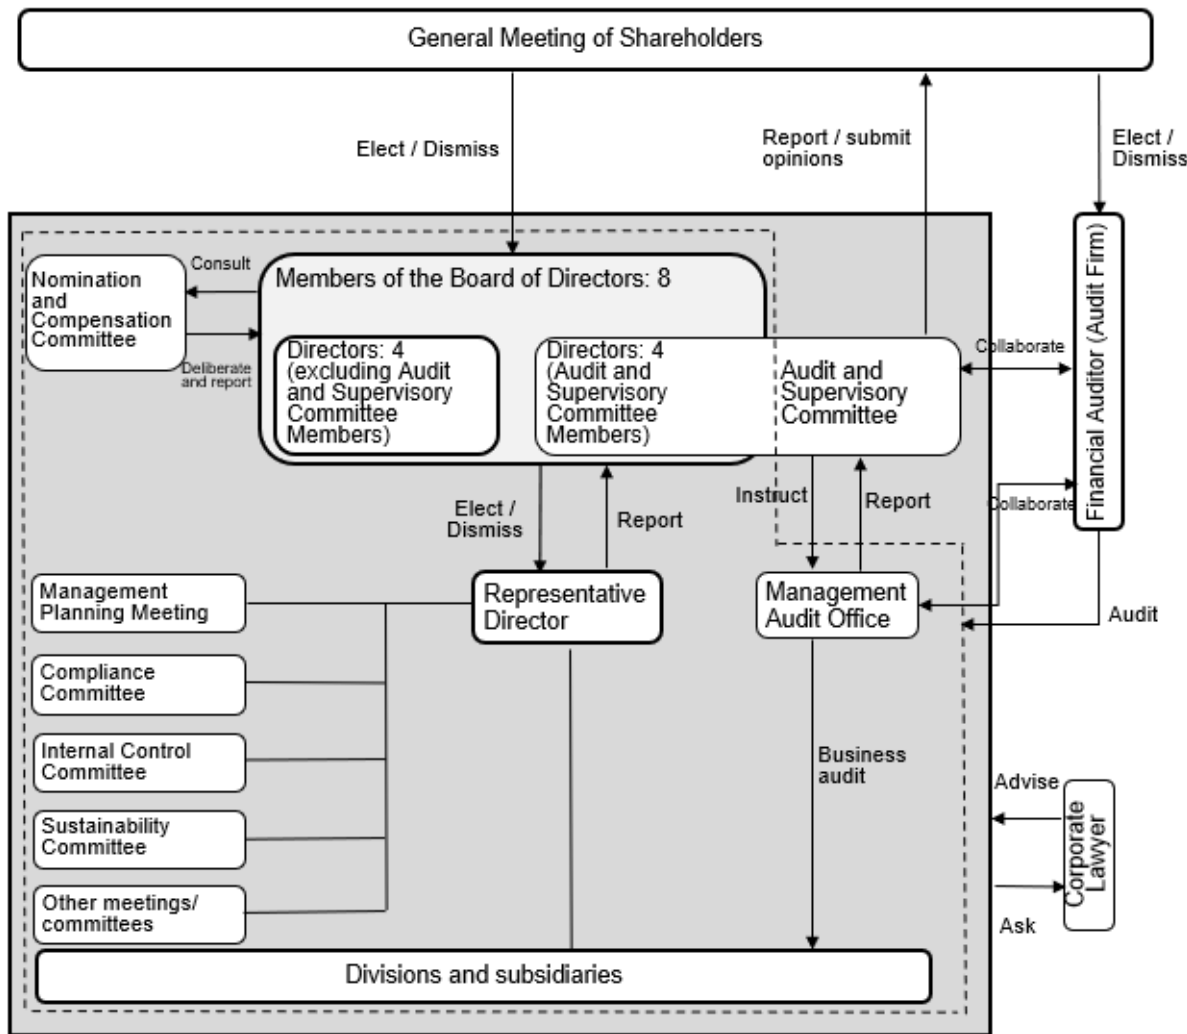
General Meeting of Shareholders

Elect / Dismiss

Report / submit opinions

Elect / Dismiss

Nomination and Compensation Committee

Consult

Deliberate and report

Members of the Board of Directors: 8

Directors: 4 (excluding Audit and Supervisory Committee Members)

Directors: 4 (Audit and Supervisory Committee Members)

Audit and Supervisory Committee

Collaborate

Financial Auditor (Audit Firm)

Elect / Dismiss

Report

Instruct

Report

Collaborate

Management Planning Meeting

Representative Director

Management Audit Office

Audit

Compliance Committee

Internal Control Committee

Business audit

Sustainability Committee

Advise

Corporate Lawyer

Other meetings/ committees

Ask

Divisions and subsidiaries